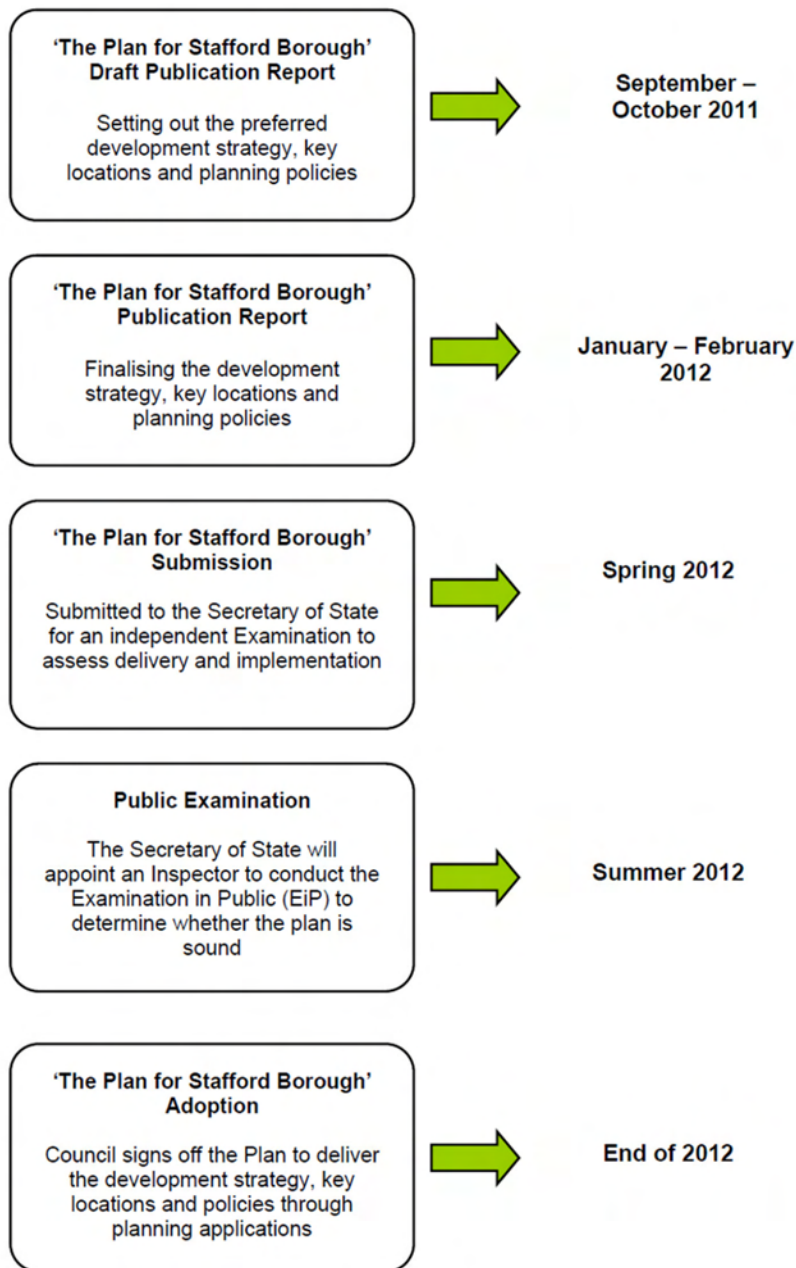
'The Plan for Stafford Borough'
Draft Publication Report

Setting out the preferred development strategy, key locations and planning policies

September – October 2011

'The Plan for Stafford Borough'
Publication Report

Finalising the development strategy, key locations and planning policies

January – February 2012

'The Plan for Stafford Borough'
Submission

Submitted to the Secretary of State for an independent Examination to assess delivery and implementation

Spring 2012

Public Examination

The Secretary of State will appoint an Inspector to conduct the Examination in Public (EiP) to determine whether the plan is sound

Summer 2012

'The Plan for Stafford Borough'
Adoption

Council signs off the Plan to deliver the development strategy, key locations and policies through planning applications

End of 2012